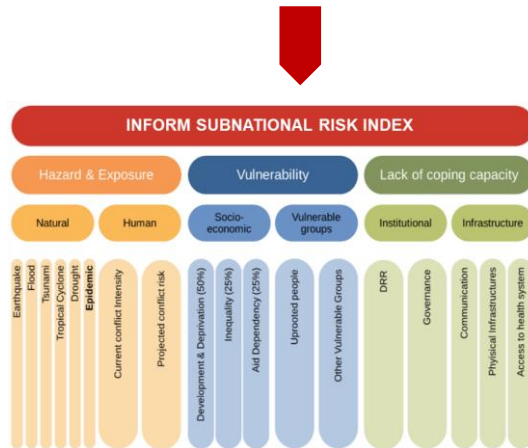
INFORM SUBNATIONAL RISK INDEX

Hazard & Exposure

Vulnerability

Lack of coping capacity

Natural

Human

Socio-economic

Vulnerable groups

Institutional

Infrastructure

Earthquake

Flood

Tsunami

Tropical Cyclone

Drought

Epidemic

Current conflict Intensity

Projected conflict risk

Development & Deprivation (50%)

Inequality (25%)

Aid Dependency (25%)

Uprooted people

Other Vulnerable Groups

DRR

Governance

Communication

Physical Infrastructures

Access to health system